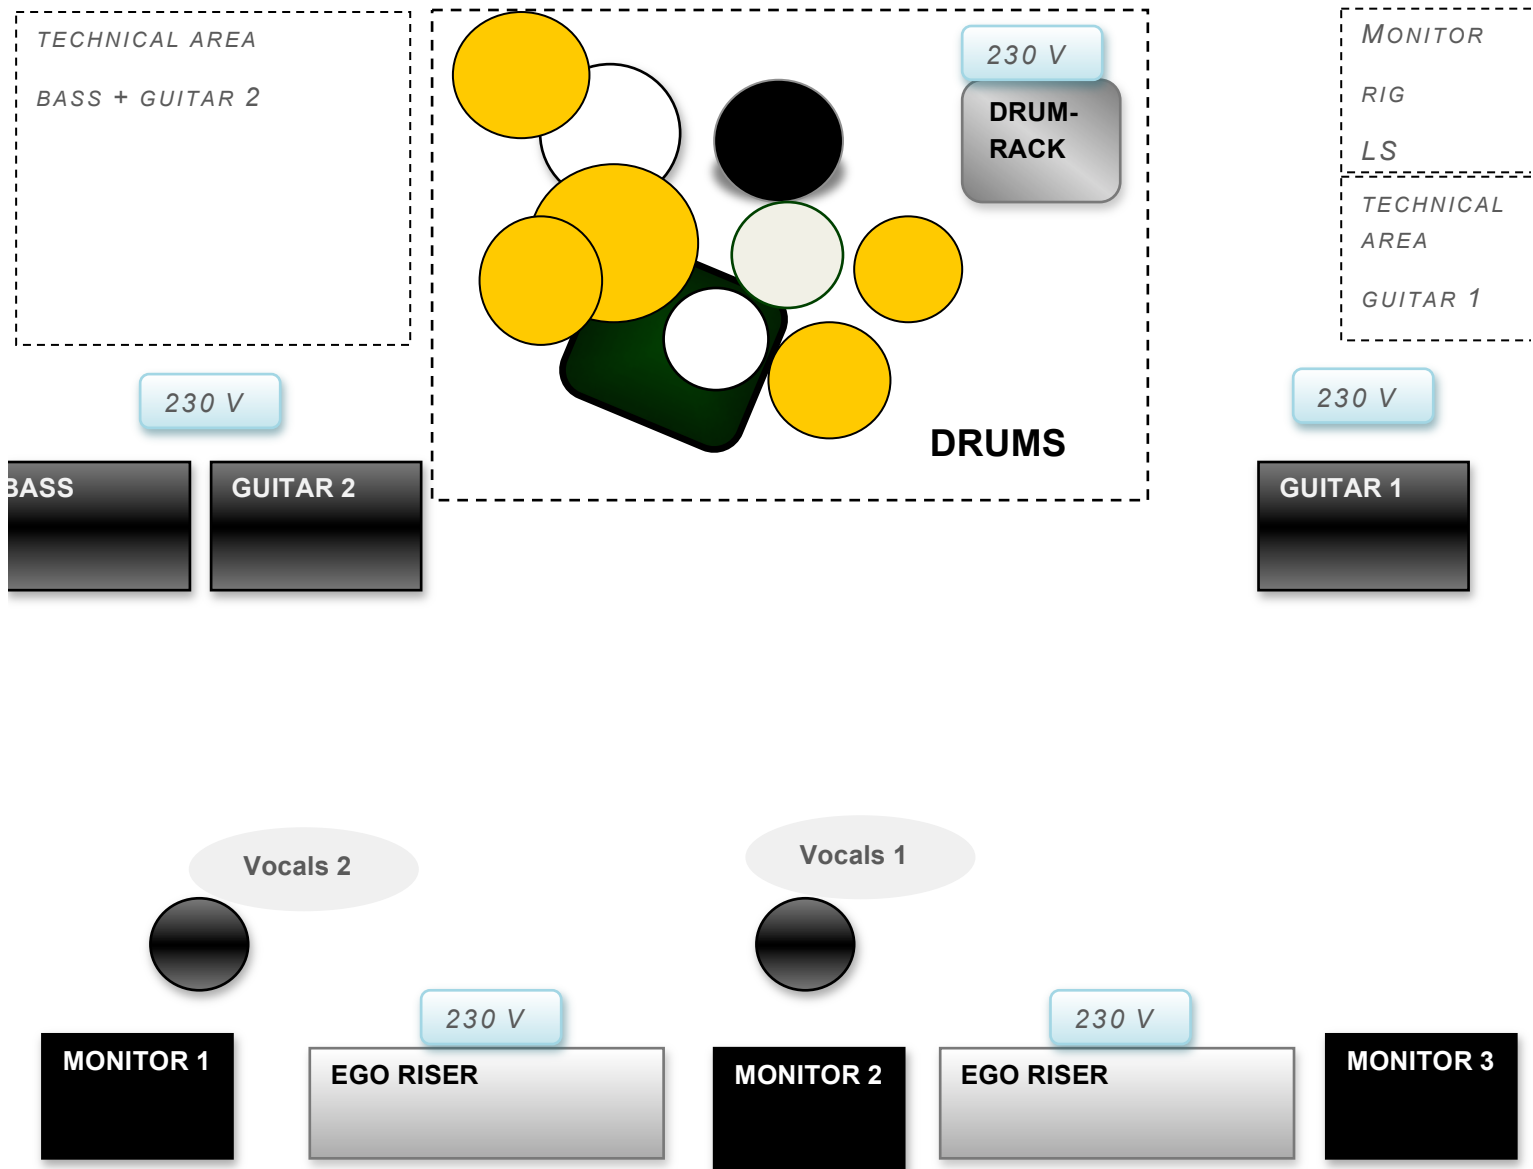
TECHNICAL AREA

BASS + GUITAR 2

230 V

DRUM-RACK

MONITOR

RIG

LS

TECHNICAL AREA

GUITAR 1

230 V

DRUMS

230 V

BASS

GUITAR 2

GUITAR 1

Vocals 2

Vocals 1

230 V

230 V

MONITOR 1

EGO RISER

MONITOR 2

EGO RISER

MONITOR 3